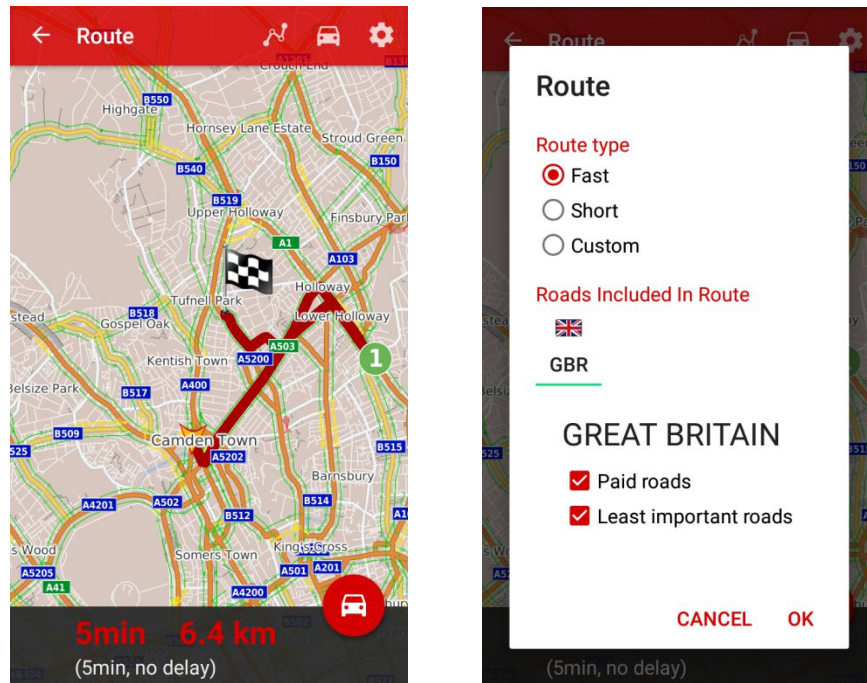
Route

Crouch End
B550
Highgate
Hornsey Lane Estate
Stroud Green
B150
B540
B519
Upper Holloway
Finsbury Park
A1
A103
Holloway
Tufnell Park
B518
Stead
Gospel Oak
Lower Holloway
A503
A5200
Kentish Town
1
A400
Belsize Park
B517
B509
Camden Town
525
B515
A5202
Barnsbury
B514
A4201
A502
B512
s Wood
Somers Town
King's Cross
A501
A201
A5205
A41
A4200

5min 6.4 km
(5min, no delay)

Route

Route type
Fast
Short
Custom

Roads Included In Route
GBR

GREAT BRITAIN
Paid roads
Least important roads

CANCEL
OK

(5min, no delay)